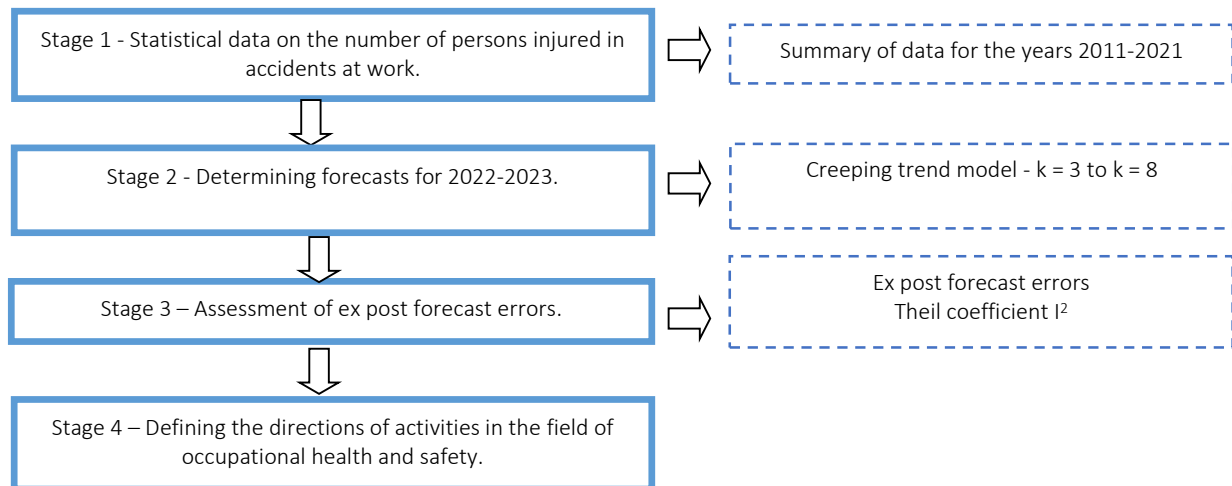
Stage 1 - Statistical data on the number of persons injured in accidents at work.

Summary of data for the years 2011-2021

Stage 2 - Determining forecasts for 2022-2023.

Creeping trend model - k = 3 to k = 8

Stage 3 – Assessment of ex post forecast errors.

Ex post forecast errors
Theil coefficient $I^2$

Stage 4 – Defining the directions of activities in the field of occupational health and safety.